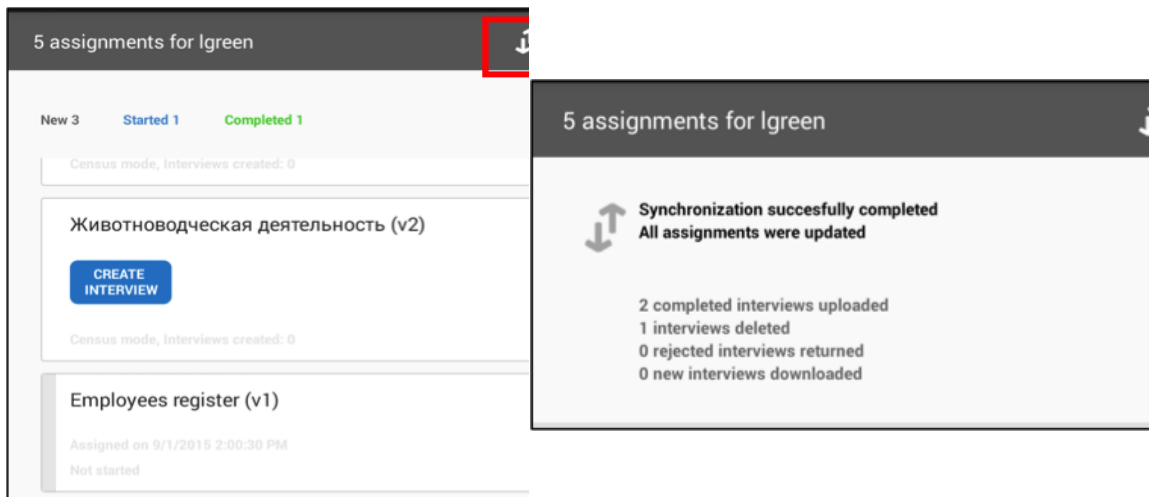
5 assignments for lgreen

New 3 Started 1 Completed 1

Census mode, Interviews created: 0

Животноводческая деятельность (v2)

CREATE INTERVIEW

Census mode, Interviews created: 0

Employees register (v1)

Assigned on 9/1/2015 2:00:30 PM

Not started

5 assignments for lgreen

Synchronization succesfully completed
All assignments were updated

2 completed interviews uploaded
1 interviews deleted
0 rejected interviews returned
0 new interviews downloaded